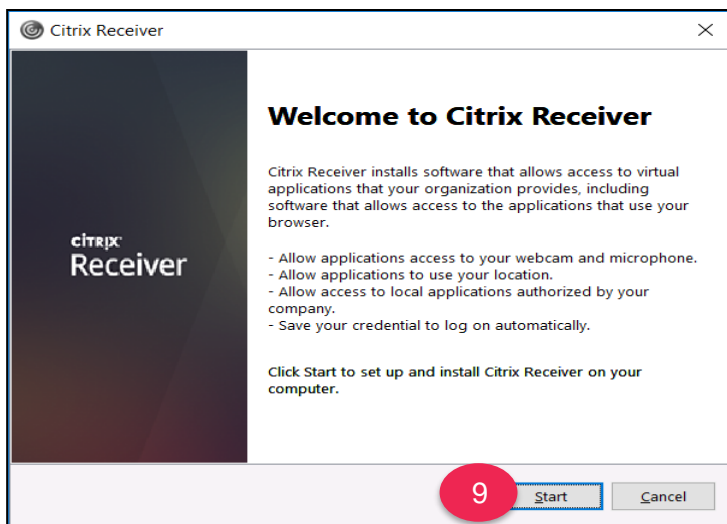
Citrix Receiver

×

citrix
Receiver

Welcome to Citrix Receiver

Citrix Receiver installs software that allows access to virtual applications that your organization provides, including software that allows access to the applications that use your browser.

- Allow applications access to your webcam and microphone.
- Allow applications to use your location.
- Allow access to local applications authorized by your company.
- Save your credential to log on automatically.

Click Start to set up and install Citrix Receiver on your computer.

9

Start

Cancel